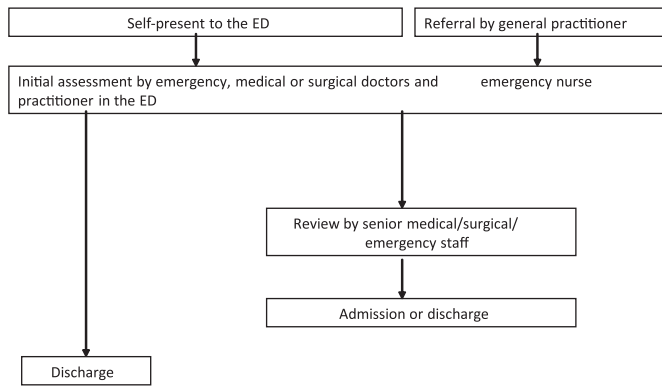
Self-present to the ED

Referral by general practitioner

Initial assessment by emergency, medical or surgical doctors and emergency nurse practitioner in the ED

Review by senior medical/surgical/ emergency staff

Admission or discharge

Discharge